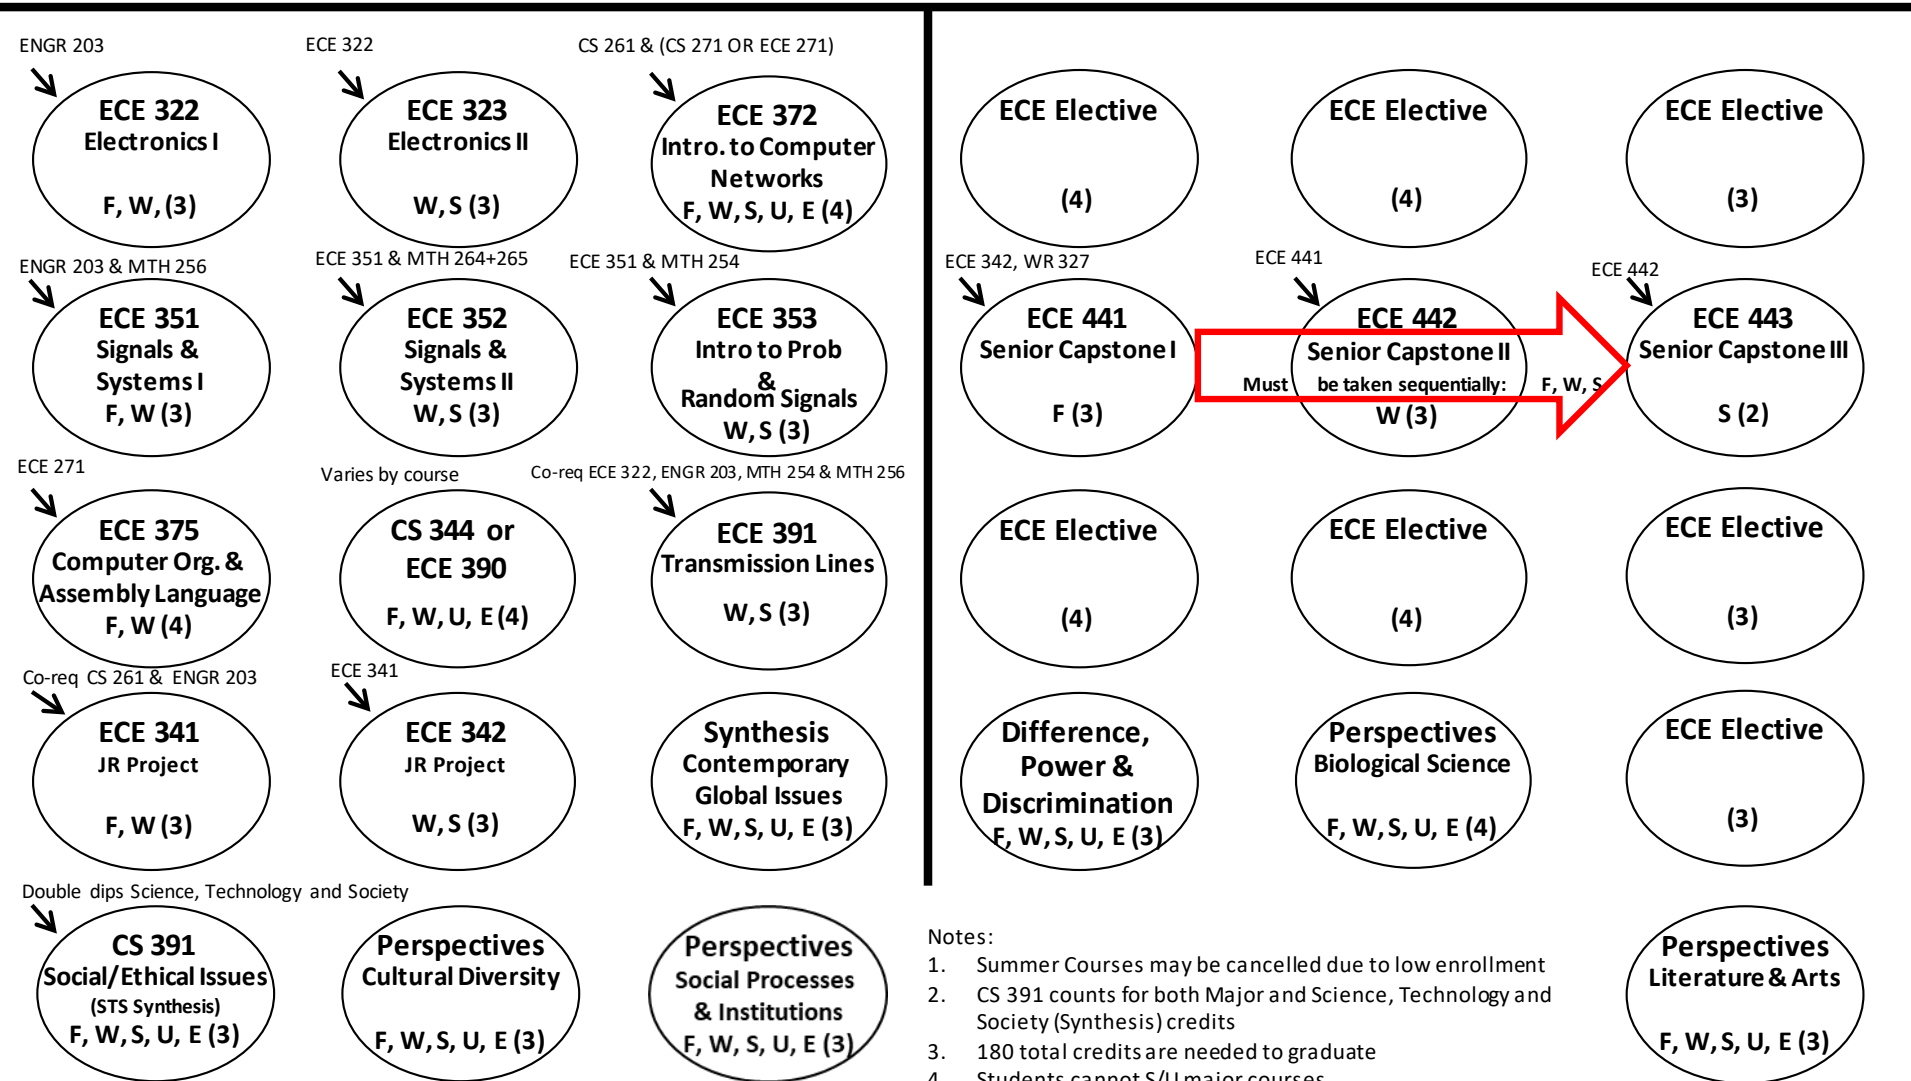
ENGR 203
ECE 322
Electronics I
F, W, (3)

ECE 322
ECE 323
Electronics II
W, S (3)

CS 261 & (CS 271 OR ECE 271)
ECE 372
Intro. to Computer Networks
F, W, S, U, E (4)

ENGR 203 & MTH 256
ECE 351
Signals & Systems I
F, W (3)

ECE 351 & MTH 264+265
ECE 352
Signals & Systems II
W, S (3)

ECE 351 & MTH 254
ECE 353
Intro to Prob & Random Signals
W, S (3)

ECE 271
ECE 375
Computer Org. & Assembly Language
F, W (4)

Varies by course
CS 344 or ECE 390
F, W, U, E (4)

Co-req ECE 322, ENGR 203, MTH 254 & MTH 256
ECE 391
Transmission Lines
W, S (3)

Co-req CS 261 & ENGR 203
ECE 341
JR Project
F, W (3)

ECE 341
ECE 342
JR Project
W, S (3)

Synthesis
Contemporary Global Issues
F, W, S, U, E (3)

Double dips Science, Technology and Society
CS 391
Social/Ethical Issues
(STS Synthesis)
F, W, S, U, E (3)

Perspectives
Cultural Diversity
F, W, S, U, E (3)

Perspectives
Social Processes & Institutions
F, W, S, U, E (3)

ECE Elective
(4)

ECE Elective
(4)

ECE Elective
(3)

ECE 342, WR 327
ECE 441
Senior Capstone I
F (3)

ECE 441
ECE 442
Senior Capstone II
W (3)

Must be taken sequentially: F, W, S

ECE 442
ECE 443
Senior Capstone III
S (2)

ECE Elective
(4)

ECE Elective
(4)

ECE Elective
(3)

Difference, Power & Discrimination
F, W, S, U, E (3)

Perspectives
Biological Science
F, W, S, U, E (4)

ECE Elective
(3)

Notes:
1. Summer Courses may be cancelled due to low enrollment
2. CS 391 counts for both Major and Science, Technology and Society (Synthesis) credits
3. 180 total credits are needed to graduate
4. Students cannot S/U major courses

Perspectives
Literature & Arts
F, W, S, U, E (3)